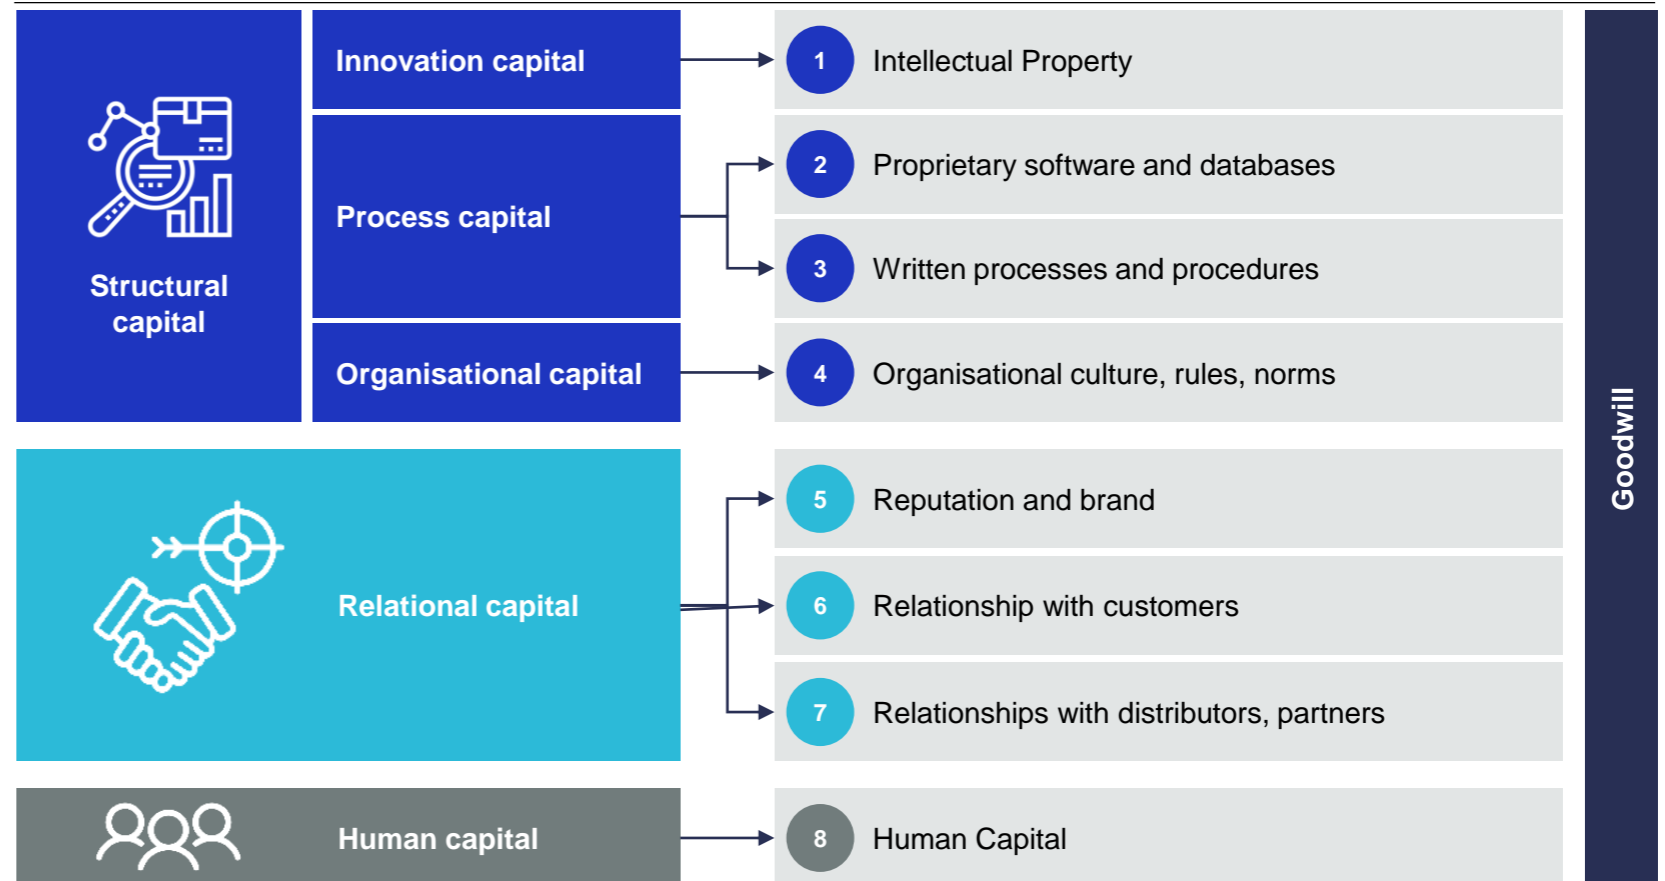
Structural capital

Innovation capital

Process capital

Organisational capital

1 Intellectual Property

2 Proprietary software and databases

3 Written processes and procedures

4 Organisational culture, rules, norms

Relational capital

5 Reputation and brand

6 Relationship with customers

7 Relationships with distributors, partners

Human capital

8 Human Capital

Goodwill